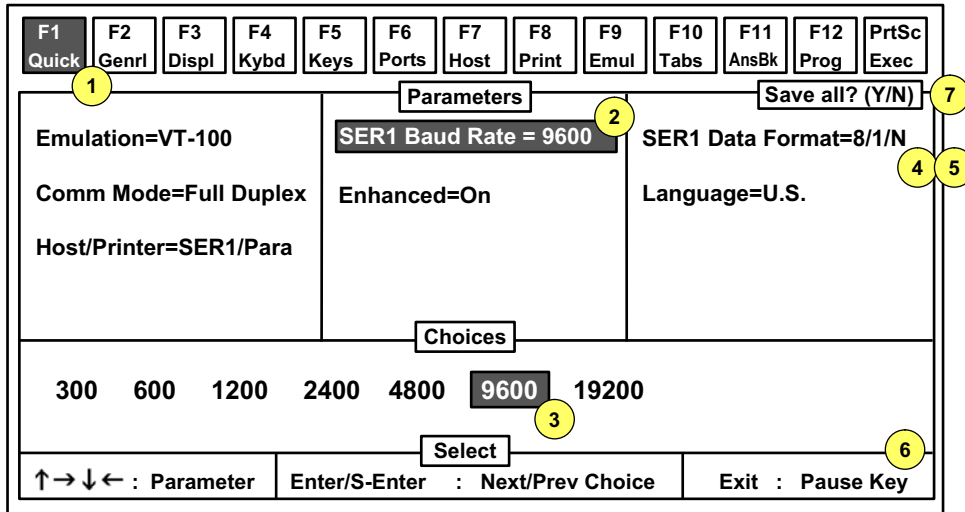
F1 Quick | F2 Genrl | F3 Displ | F4 Kybd | F5 Keys | F6 Ports | F7 Host | F8 Print | F9 Emul | F10 Tabs | F11 AnsBk | F12 Prog | PrtSc Exec

1

Parameters

2

Save all? (Y/N)

7

Emulation=VT-100

Comm Mode=Full Duplex

Host/Printer=SER1/Para

SER1 Baud Rate = 9600

Enhanced=On

SER1 Data Format=8/1/N

4 5

Language=U.S.

Choices

300 600 1200 2400 4800 9600 19200

3

Select

6

↑→↓← : Parameter

Enter/S-Enter : Next/Prev Choice

Exit : Pause Key